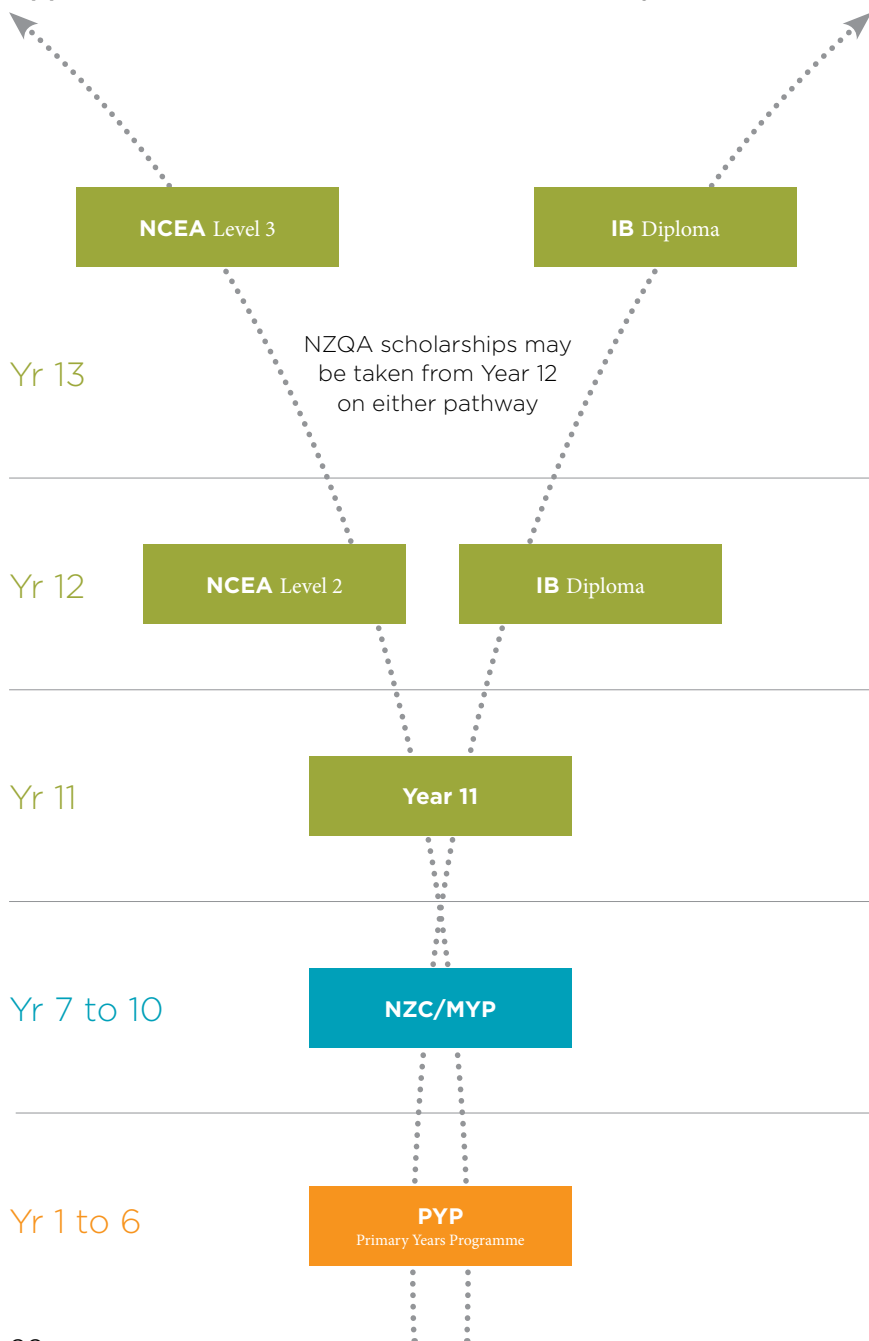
NCEA Level 3

IB Diploma

Yr 13

NZQA scholarships may be taken from Year 12 on either pathway

Yr 12

NCEA Level 2

IB Diploma

Yr 11

Year 11

Yr 7 to 10

NZC/MYP

Yr 1 to 6

PYP
Primary Years Programme